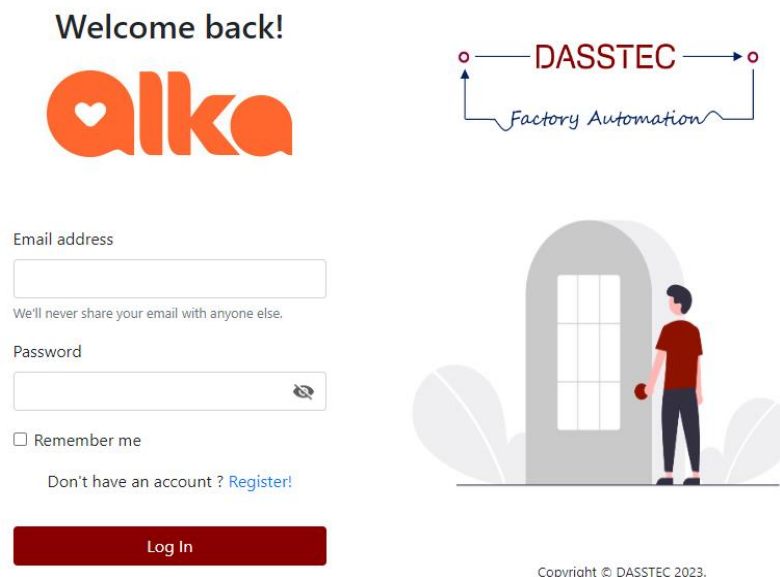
Welcome back!

alka

DASSTEC

Factory Automation

Email address

We'll never share your email with anyone else.

Password

Remember me

Don't have an account ? Register!

Log In

Copyright © DASSTEC 2023.